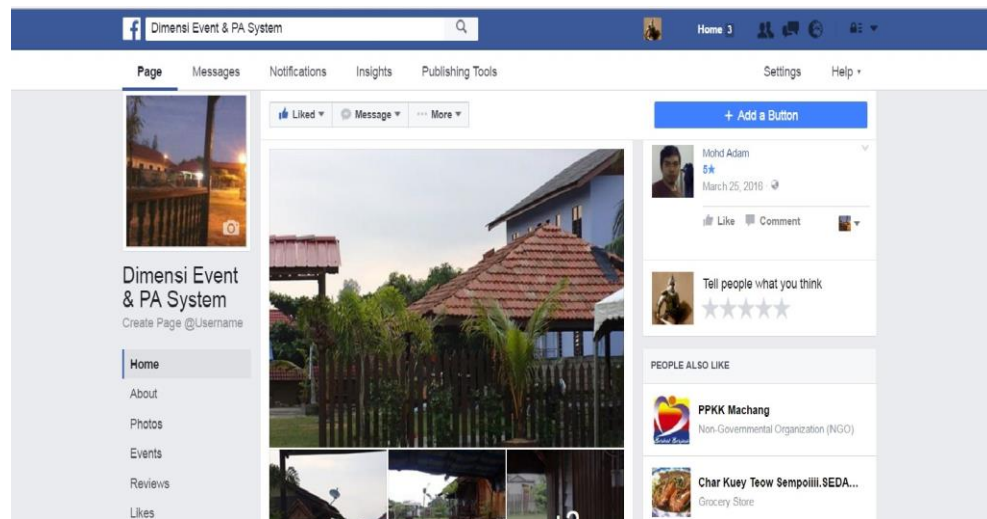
Dimensi Event & PA System

Home 3

Page Messages Notifications Insights Publishing Tools Settings Help ▾

Liked ▾ Message ▾ ··· More ▾

+ Add a Button

Mohd Adam
5★
March 25, 2016

Like Comment

Tell people what you think

Dimensi Event & PA System
Create Page @Username

Home
About
Photos
Events
Reviews
Likes

PEOPLE ALSO LIKE

PPKK Machang
Non-Governmental Organization (NGO)

Char Kuey Teow Sempoiiii.SEDA...
Grocery Store